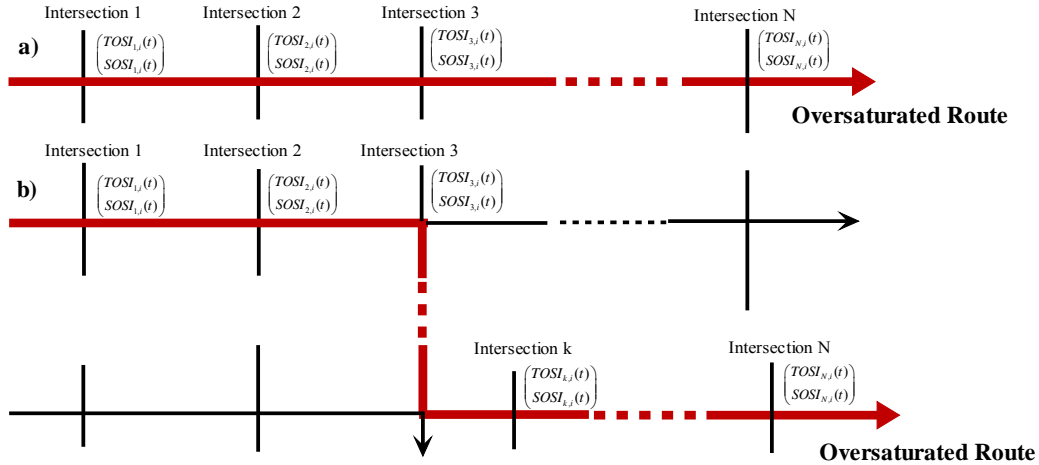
a)

Intersection 1 $\begin{pmatrix} TOSI_{1,i}(t) \\ SOSI_{1,i}(t) \end{pmatrix}$

Intersection 2 $\begin{pmatrix} TOSI_{2,i}(t) \\ SOSI_{2,i}(t) \end{pmatrix}$

Intersection 3 $\begin{pmatrix} TOSI_{3,i}(t) \\ SOSI_{3,i}(t) \end{pmatrix}$

Intersection N $\begin{pmatrix} TOSI_{N,i}(t) \\ SOSI_{N,i}(t) \end{pmatrix}$

Oversaturated Route

b)

Intersection 1 $\begin{pmatrix} TOSI_{1,i}(t) \\ SOSI_{1,i}(t) \end{pmatrix}$

Intersection 2 $\begin{pmatrix} TOSI_{2,i}(t) \\ SOSI_{2,i}(t) \end{pmatrix}$

Intersection 3 $\begin{pmatrix} TOSI_{3,i}(t) \\ SOSI_{3,i}(t) \end{pmatrix}$

Intersection k $\begin{pmatrix} TOSI_{k,i}(t) \\ SOSI_{k,i}(t) \end{pmatrix}$

Intersection N $\begin{pmatrix} TOSI_{N,i}(t) \\ SOSI_{N,i}(t) \end{pmatrix}$

Oversaturated Route